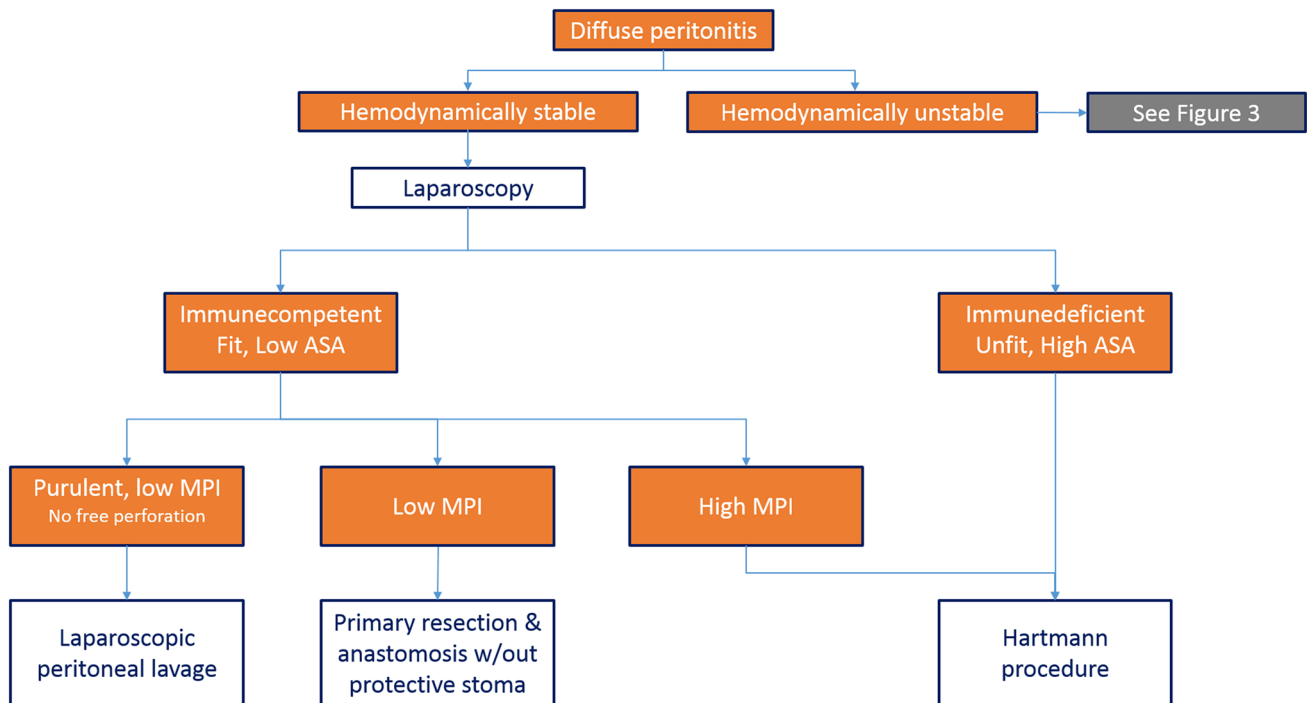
Diffuse peritonitis

Hemodynamically stable

Hemodynamically unstable

See Figure 3

Laparoscopy

Immunecompetent
Fit, Low ASA

Immunedeficient
Unfit, High ASA

Purulent, low MPI
No free perforation

Low MPI

High MPI

Laparoscopic peritoneal lavage

Primary resection & anastomosis w/out protective stoma

Hartmann procedure